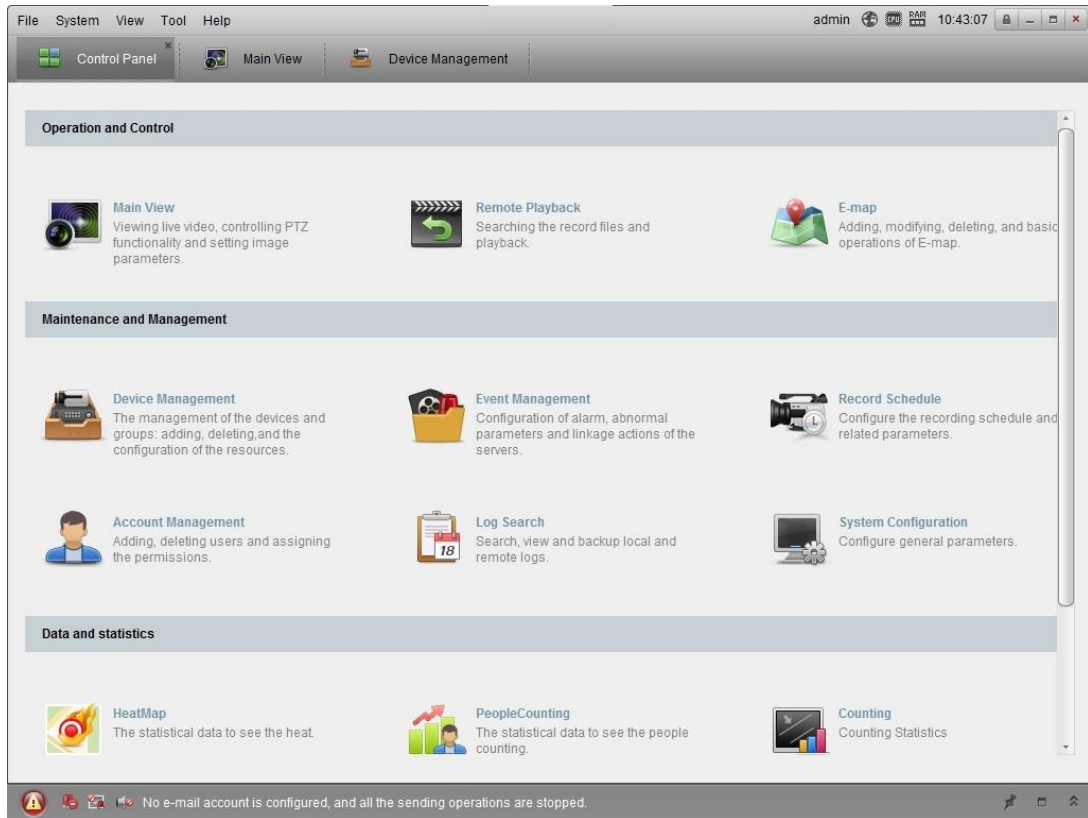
File System View Tool Help

admin CPU RAM 10:43:07

Control Panel

Main View

Device Management

Operation and Control

Main View
Viewing live video, controlling PTZ functionality and setting image parameters.

Remote Playback
Searching the record files and playback.

E-map
Adding, modifying, deleting, and basic operations of E-map.

Maintenance and Management

Device Management
The management of the devices and groups: adding, deleting,and the configuration of the resources.

Event Management
Configuration of alarm, abnormal parameters and linkage actions of the servers.

Record Schedule
Configure the recording schedule and related parameters.

Account Management
Adding, deleting users and assigning the permissions.

Log Search
Search, view and backup local and remote logs.

System Configuration
Configure general parameters.

Data and statistics

HeatMap
The statistical data to see the heat.

PeopleCounting
The statistical data to see the people counting.

Counting
Counting Statistics

No e-mail account is configured, and all the sending operations are stopped.